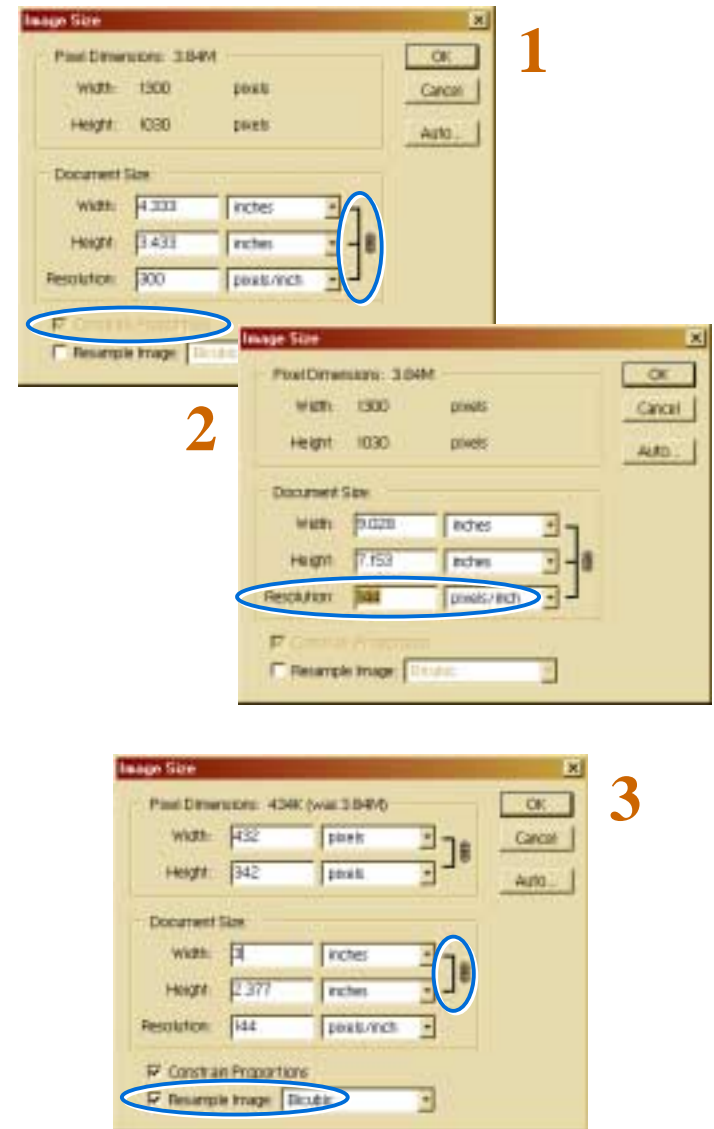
Image Size

Pixel Dimensions: 3.84M
Width: 1300 pixels
Height: 1030 pixels

OK
Cancel
Auto...

Document Size
Width: 4.333 inches
Height: 3.433 inches
Resolution: 300 pixels/inch

Constrain Proportions
Resample Image: Bicubic

1

Image Size

Pixel Dimensions: 3.84M
Width: 1300 pixels
Height: 1030 pixels

OK
Cancel
Auto...

Document Size
Width: 9.028 inches
Height: 7.153 inches
Resolution: 144 pixels/inch

Constrain Proportions
Resample Image: Bicubic

2

Image Size

Pixel Dimensions: 434K (was 3.84M)
Width: 432 pixels
Height: 342 pixels

OK
Cancel
Auto...

Document Size
Width: 3 inches
Height: 2.377 inches
Resolution: 144 pixels/inch

Constrain Proportions
Resample Image: Bicubic

3